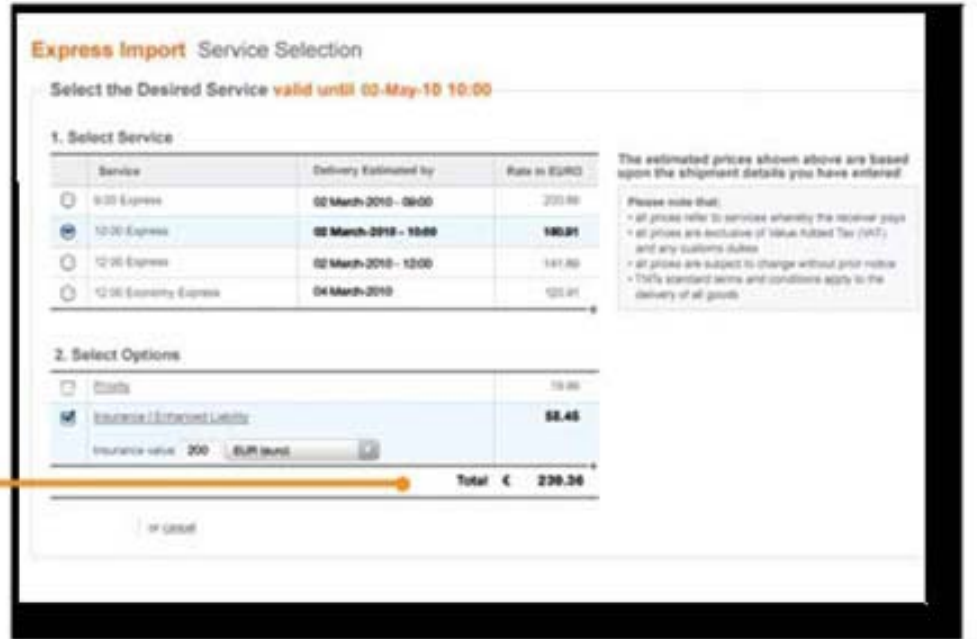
Express Import Service Selection

Select the Desired Service valid until 02-May-10 10:00

1. Select Service

| | Service | Delivery Estimated by | Rate in EURO |
|---|---|---|---|
| ○ | 9:00 Express | 02 March-2010 - 09:00 | 233.88 |
| ● | 10:00 Express | 02 March-2010 - 10:00 | 180.91 |
| ○ | 12:00 Express | 02 March-2010 - 12:00 | 141.80 |
| ○ | 12:00 Economy Express | 04 March-2010 | 123.41 |

The estimated prices shown above are based upon the shipment details you have entered

Please note that:
• all prices refer to services whereby the receiver pays
• all prices are exclusive of Value Added Tax (VAT) and any customs duties
• all prices are subject to change without prior notice
• TNT's standard terms and conditions apply to the delivery of all goods

2. Select Options

| | Option | Rate |
|---|---|---|
| ☐ | Priority | 19.86 |
| ☑ | Insurance / Enhanced Liability | 58.45 |

Insurance value 200 EUR (euro)

Total € 239.36

or cancel